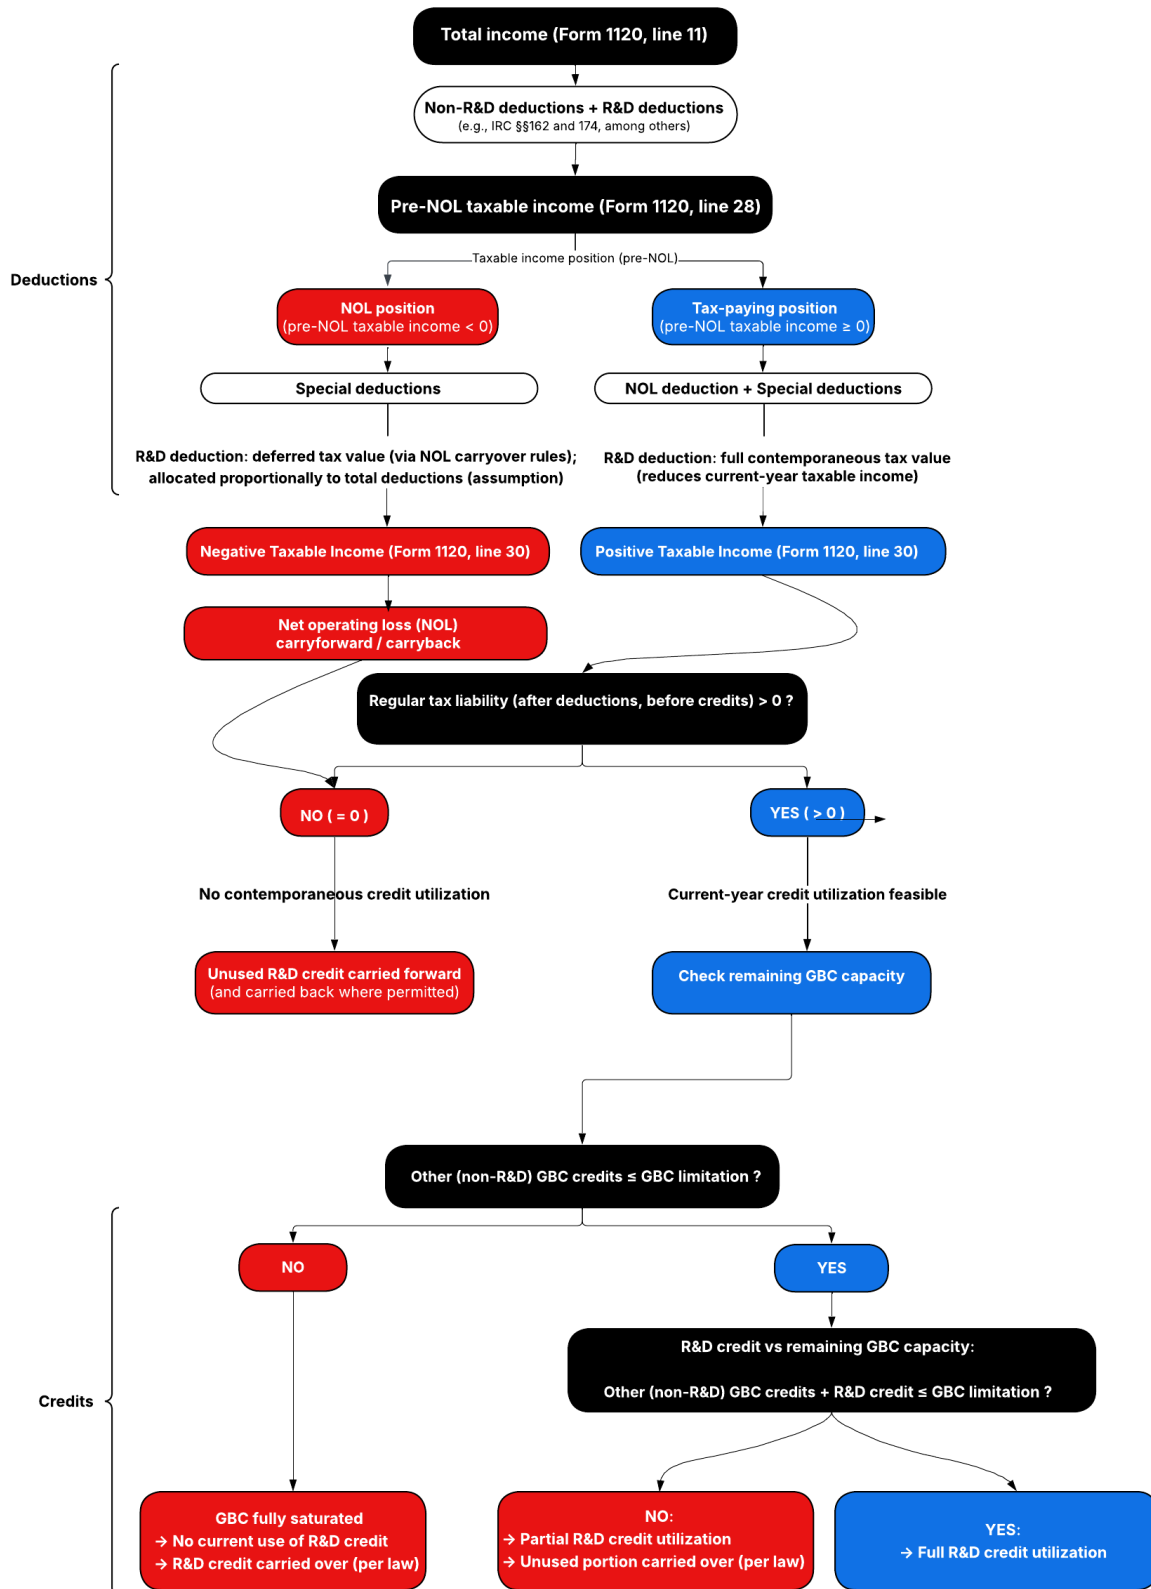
Total income (Form 1120, line 11)

Non-R&D deductions + R&D deductions
(e.g., IRC §§162 and 174, among others)

Pre-NOL taxable income (Form 1120, line 28)

Deductions

Taxable income position (pre-NOL)

NOL position
(pre-NOL taxable income < 0)

Tax-paying position
(pre-NOL taxable income ≥ 0)

Special deductions

NOL deduction + Special deductions

R&D deduction: deferred tax value (via NOL carryover rules); allocated proportionally to total deductions (assumption)

R&D deduction: full contemporaneous tax value (reduces current-year taxable income)

Negative Taxable Income (Form 1120, line 30)

Positive Taxable Income (Form 1120, line 30)

Net operating loss (NOL) carryforward / carryback

Regular tax liability (after deductions, before credits) > 0 ?

NO ( = 0 )

YES ( > 0 )

No contemporaneous credit utilization

Current-year credit utilization feasible

Unused R&D credit carried forward
(and carried back where permitted)

Check remaining GBC capacity

Other (non-R&D) GBC credits ≤ GBC limitation ?

Credits

NO

YES

R&D credit vs remaining GBC capacity:

Other (non-R&D) GBC credits + R&D credit ≤ GBC limitation ?

GBC fully saturated
→ No current use of R&D credit
→ R&D credit carried over (per law)

NO:
→ Partial R&D credit utilization
→ Unused portion carried over (per law)

YES:
→ Full R&D credit utilization